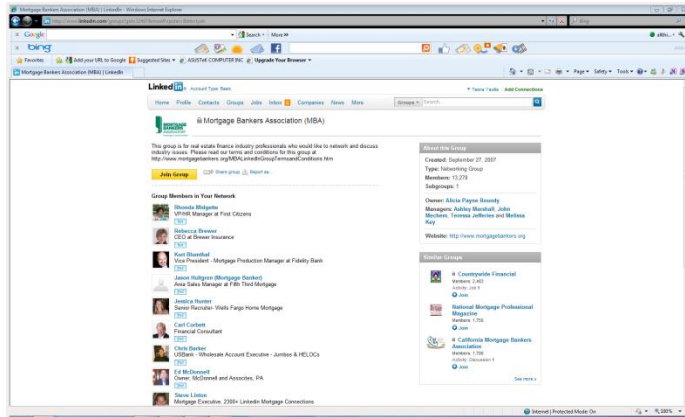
Mortgage Bankers Association (MBA) | LinkedIn - Windows Internet Explorer

http://www.linkedin.com/groups?gid=

Bing

Google

Search

More

bing

Favorites

Add your URL to Google

Suggested Sites

ASUSTeK COMPUTER INC

Upgrade Your Browser

Mortgage Bankers Association (MBA) | LinkedIn

Page

Safety

Tools

Linked in

Account Type: Basic

Teens Yeatts

Add Connections

Home

Profile

Contacts

Groups

Jobs

Inbox

Companies

News

More

Groups

Search

Mortgage Bankers Association (MBA)

This group is for real estate finance industry professionals who would like to network and discuss industry issues. Please read our terms and conditions for this group at http://www.mortgagebankers.org/MBALinkedInGroupTermsandConditions.htm

Join Group

Share group

Report as...

Group Members in Your Network

Rhonda Midgette
VP/HR Manager at First Citizens

Rebecca Brewer
CEO at Brewer Insurance

Kurt Bluestha
Vice President - Mortgage Production Manager at Fidelity Bank

Jason Hultgren (Mortgage Banker)
Area Sales Manager at Fifth Third Mortgage

Jessica Hunter
Senior Recruiter- Wells Fargo Home Mortgage

Carl Corbett
Financial Consultant

Chris Barker
USBank - Wholesale Account Executive - Jumbos & HELOCs

Ed McDonnell
Owner, McDonnell and Associates, PA

Steve Linton
Mortgage Executive, 2300+ LinkedIn Mortgage Connections

About this Group

Created: September 27, 2007

Type: Networking Group

Members: 13,278

Subgroups: 1

Owner: Alicia Payne Beauty

Managers: Ashley Marshall, John Mecheen, Teresa Jefferies and Melissa Kay

Website: http://www.mortgagebankers.org

Similar Groups

Countrywide Financial
Members: 2,463
Activity: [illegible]
Join

National Mortgage Professional Magazine
Members: 1,756
Join

California Mortgage Bankers Association
Members: 1,356
Activity: Discussion
Join

See more »

Internet | Protected Mode: On

100%